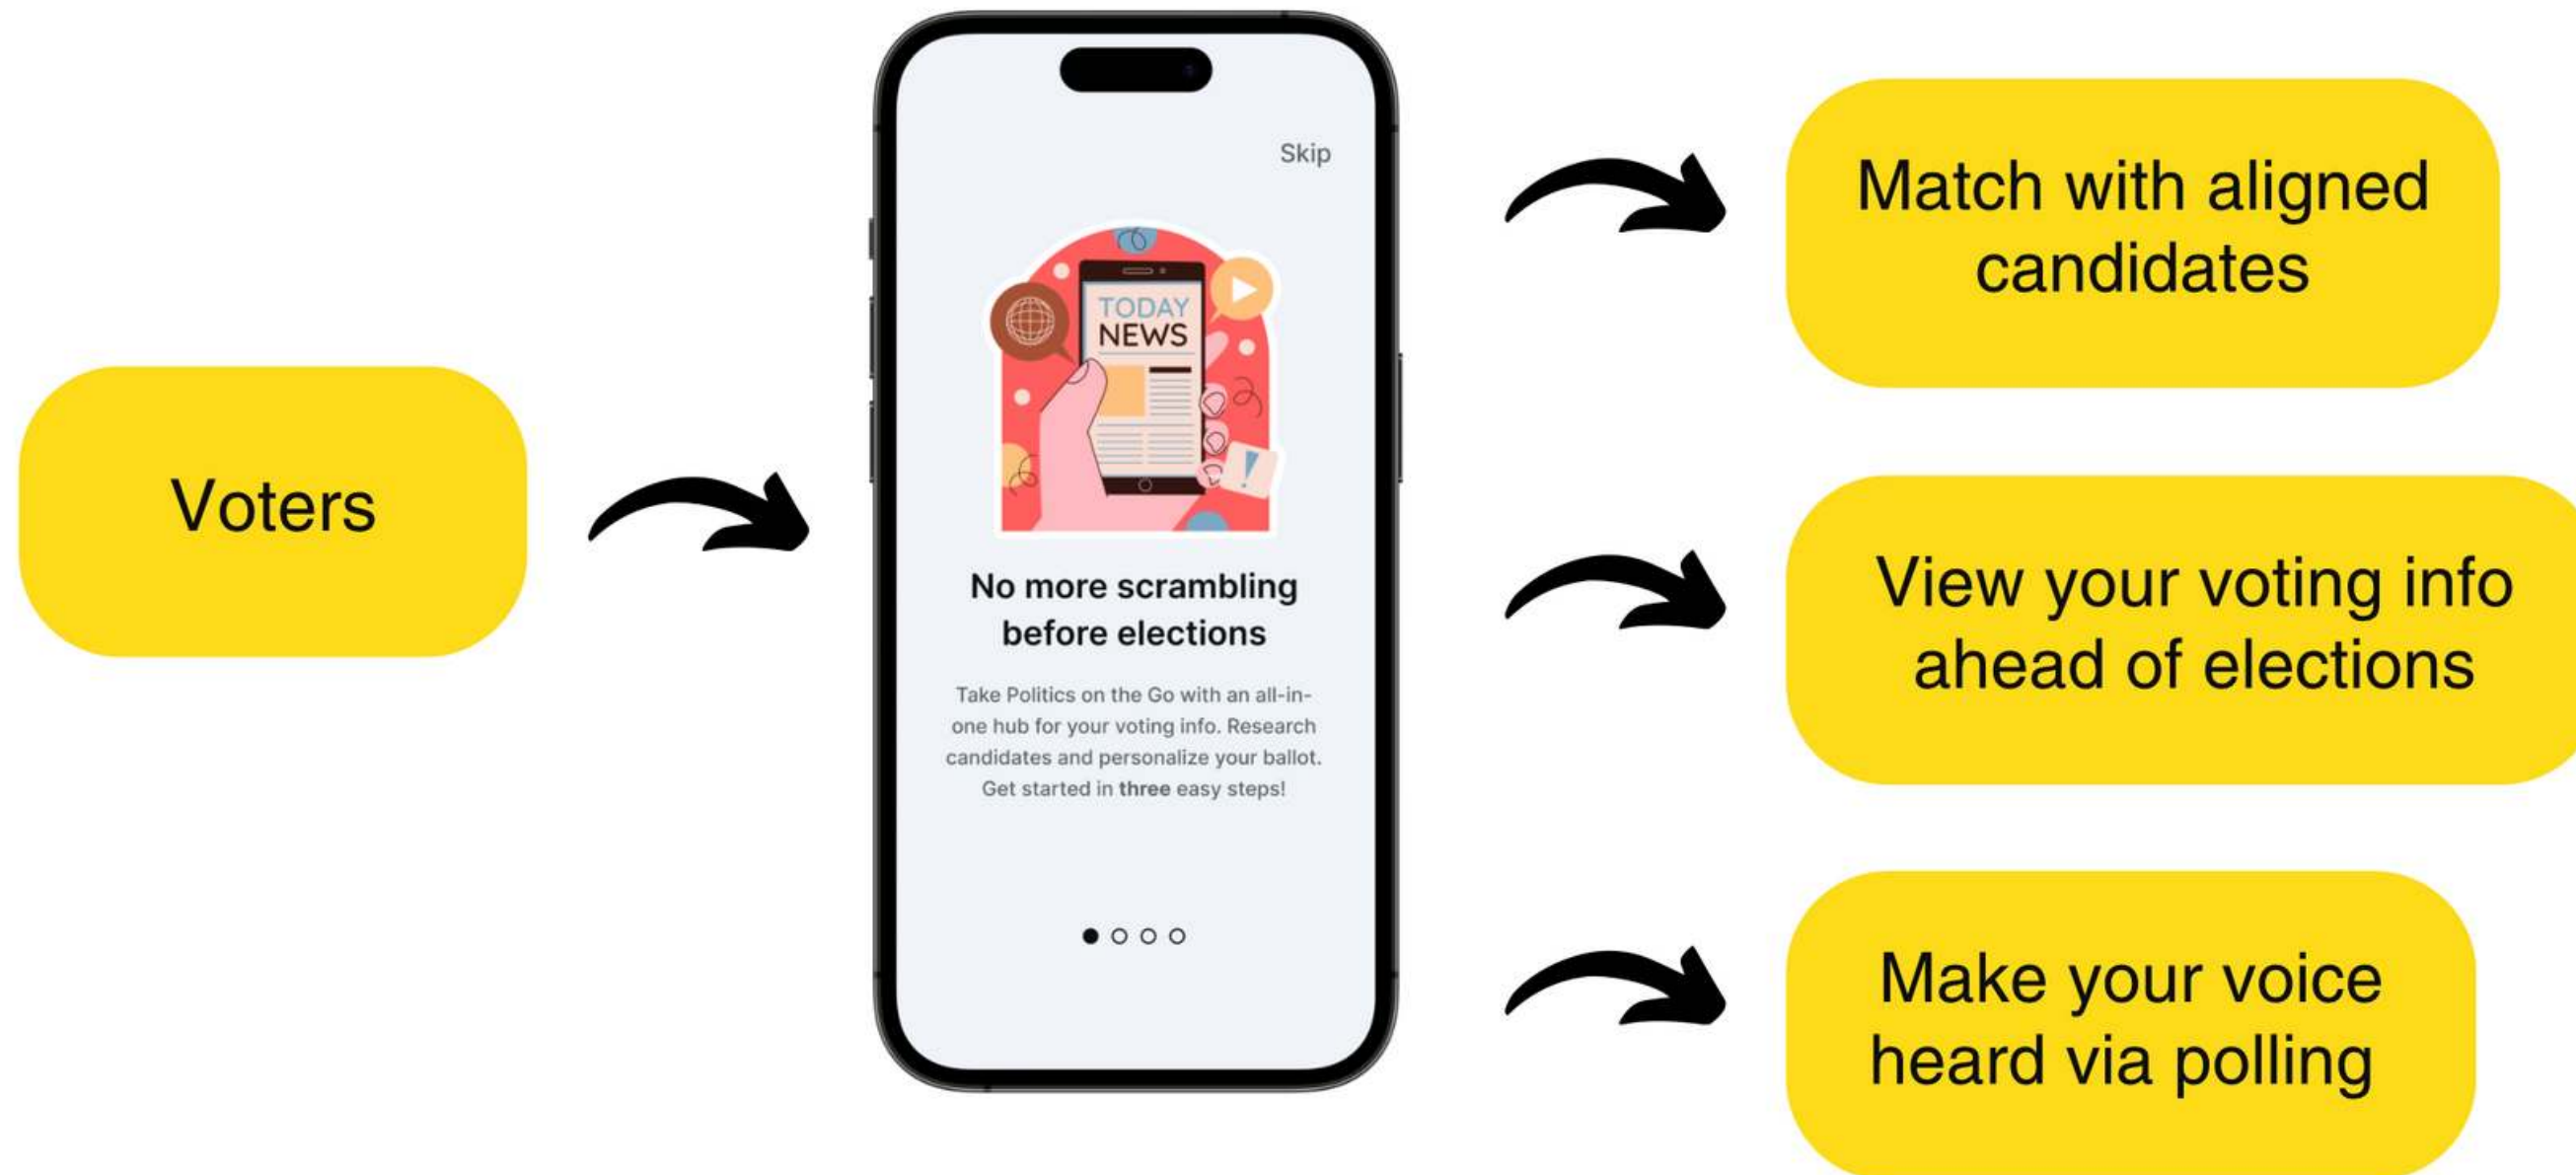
Voters

Skip

TODAY NEWS

No more scrambling before elections

Take Politics on the Go with an all-in-one hub for your voting info. Research candidates and personalize your ballot. Get started in **three** easy steps!

Match with aligned candidates

View your voting info ahead of elections

Make your voice heard via polling